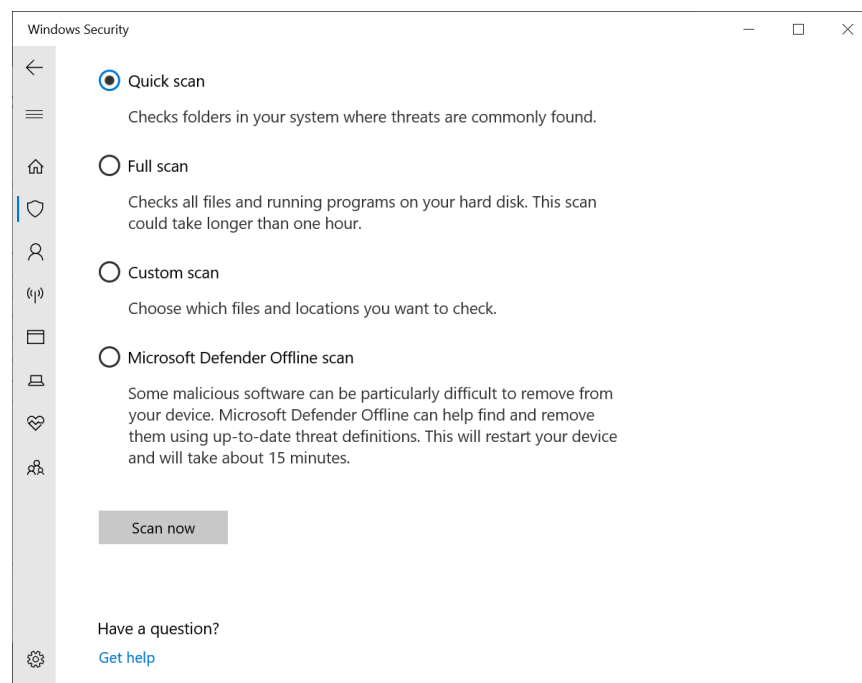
Windows Security

Quick scan

Checks folders in your system where threats are commonly found.

Full scan

Checks all files and running programs on your hard disk. This scan could take longer than one hour.

Custom scan

Choose which files and locations you want to check.

Microsoft Defender Offline scan

Some malicious software can be particularly difficult to remove from your device. Microsoft Defender Offline can help find and remove them using up-to-date threat definitions. This will restart your device and will take about 15 minutes.

Scan now

Have a question?

Get help